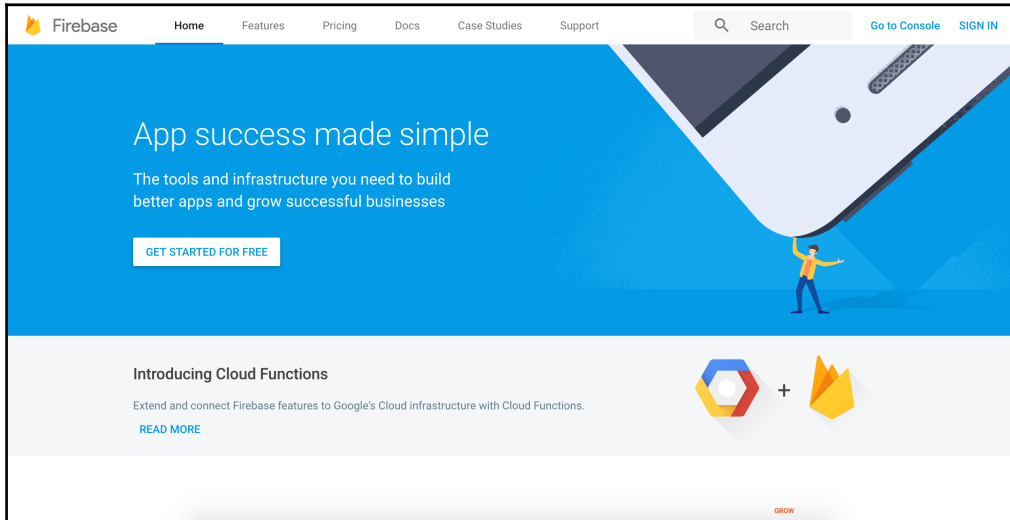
Firebase Home Features Pricing Docs Case Studies Support Search Go to Console SIGN IN

App success made simple

The tools and infrastructure you need to build better apps and grow successful businesses

GET STARTED FOR FREE

Introducing Cloud Functions

Extend and connect Firebase features to Google's Cloud infrastructure with Cloud Functions.

READ MORE

+

GROW